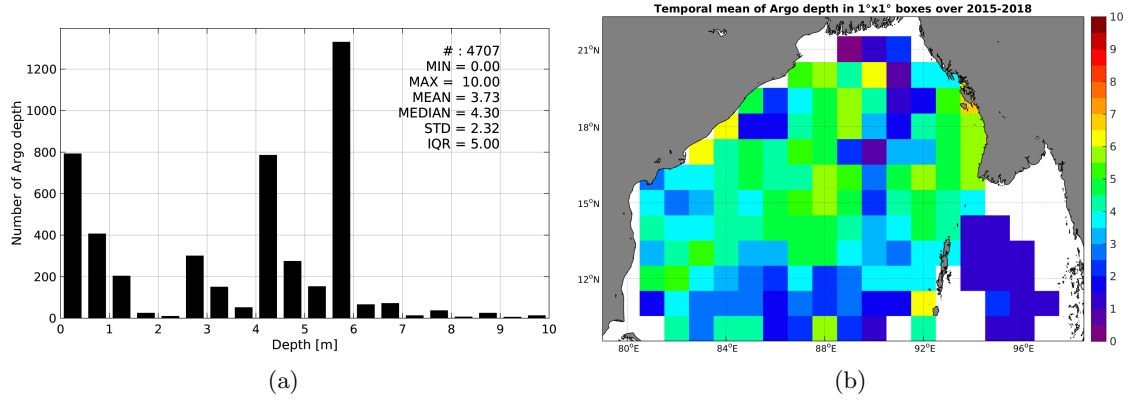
# : 4707
MIN = 0.00
MAX = 10.00
MEAN = 3.73
MEDIAN = 4.30
STD = 2.32
IQR = 5.00

Number of Argo depth

1200
1000
800
600
400
200
0

0 1 2 3 4 5 6 7 8 9 10

Depth [m]

(a)

Temporal mean of Argo depth in 1°x1° boxes over 2015-2018

21°N
18°N
15°N
12°N

80°E 84°E 88°E 92°E 96°E

10
9
8
7
6
5
4
3
2
1
0

(b)